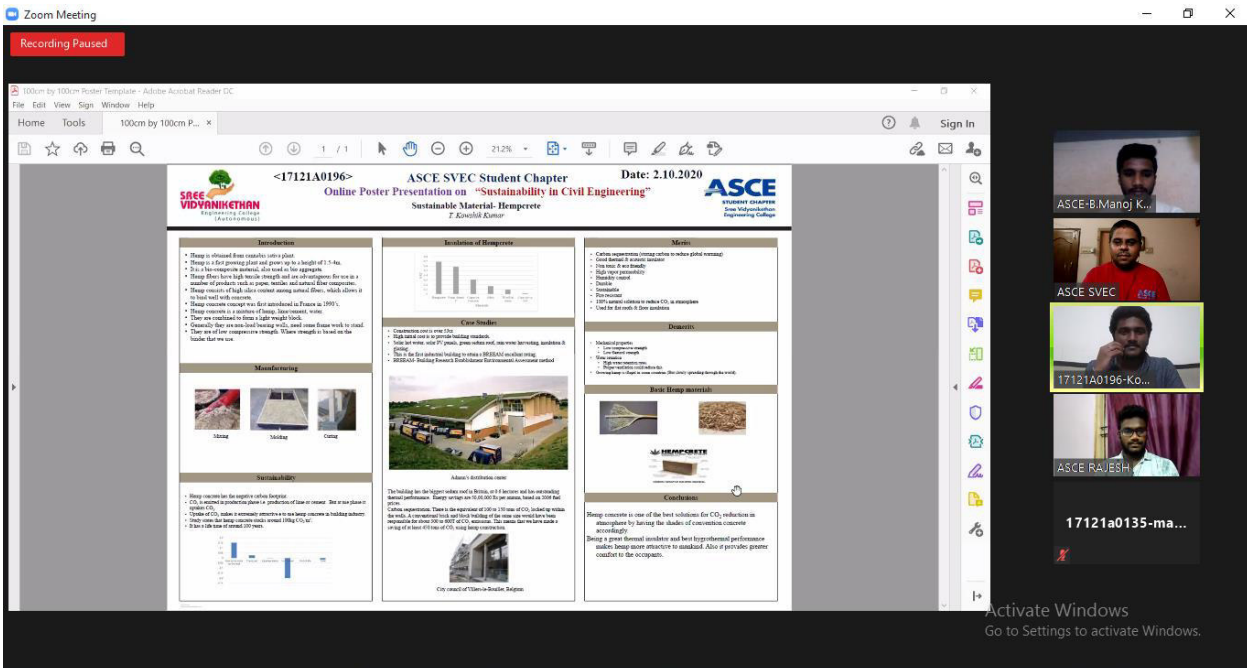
Zoom Meeting

Recording Paused

100cm by 100cm Poster Template - Adobe Acrobat Reader DC

File Edit View Sign Window Help

Home Tools 100cm by 100cm P... ×

Sign In

1 / 1 212%

SREE VIDYANIKETHAN Engineering College (Autonomous)

<17121A0196> ASCE SVEC Student Chapter Date: 2.10.2020

Online Poster Presentation on "Sustainability in Civil Engineering"

Sustainable Material- Hempcrete

T. Kowshik Kumar

ASCE STUDENT CHAPTER Sree Vidyanikethan Engineering College

Introduction

• Hemp is obtained from cannabis sativa plant.
• Hemp is a fast growing plant and grows up to a height of 1.5-4m.
• It is a bio-composite material, also used as bio aggregate.
• Hemp fibers have high tensile strength and are advantageous for use in a number of products such as paper, textiles and natural fiber composites.
• Hemp consists of high silica content among natural fibers, which allows it to bind well with concrete.
• Hemp concrete concept was first introduced in France in 1990's.
• Hemp concrete is a mixture of hemp, lime/cement, water.
• They are combined to form a light weight block.
• Generally they are non-load bearing walls, need some frame work to stand.
• They are of low compressive strength. Where strength is based on the binder that we use.

Manufacturing

Mixing Molding Curing

Sustainability

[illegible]

Insulation of Hempcrete

Case Studies

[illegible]

Adnams's distribution centre

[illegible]

City council of Villers-le-Bouillet, Belgium

Merits

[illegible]

Demerits

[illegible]

Basic Hemp materials

HEMPCRETE

Conclusions

Hemp concrete is one of the best solutions for $CO_2$ reduction in atmosphere by having the shades of convention concrete accordingly.
Being a great thermal insulator and best hygrothermal performance makes hemp more attractive to mankind. Also it provides greater comfort to the occupants.

ASCE-B.Manoj K...

ASCE SVEC

17121A0196-Ko...

ASCE RAJESH

17121a0135-ma...

Activate Windows
Go to Settings to activate Windows.